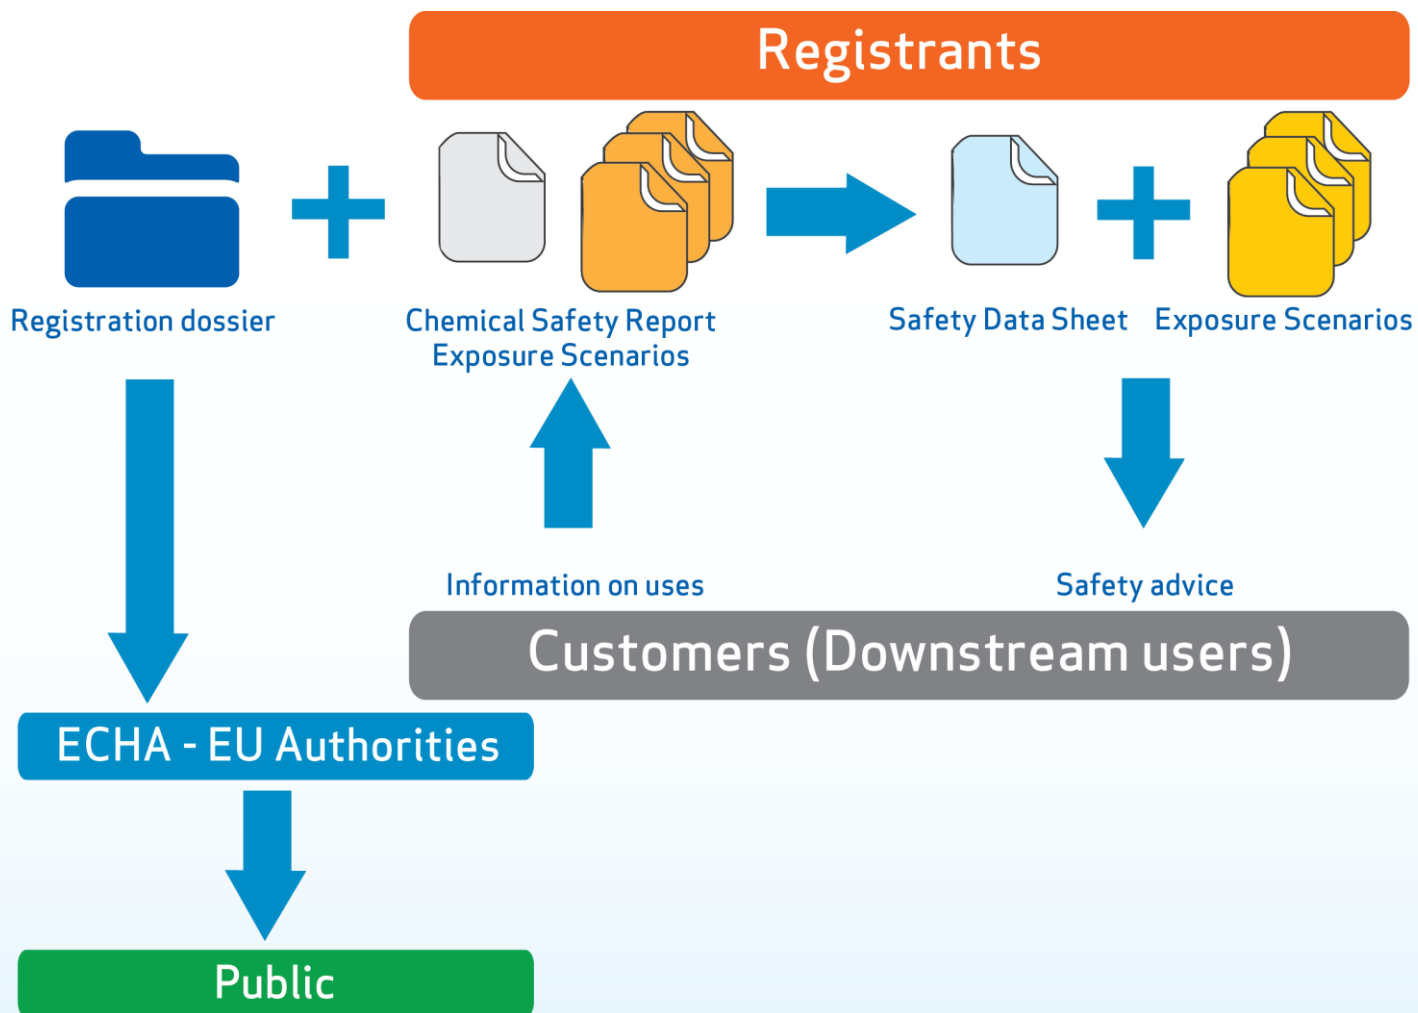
Registrants

Registration dossier

Chemical Safety Report
Exposure Scenarios

Safety Data Sheet

Exposure Scenarios

Information on uses

Safety advice

Customers (Downstream users)

ECHA - EU Authorities

Public